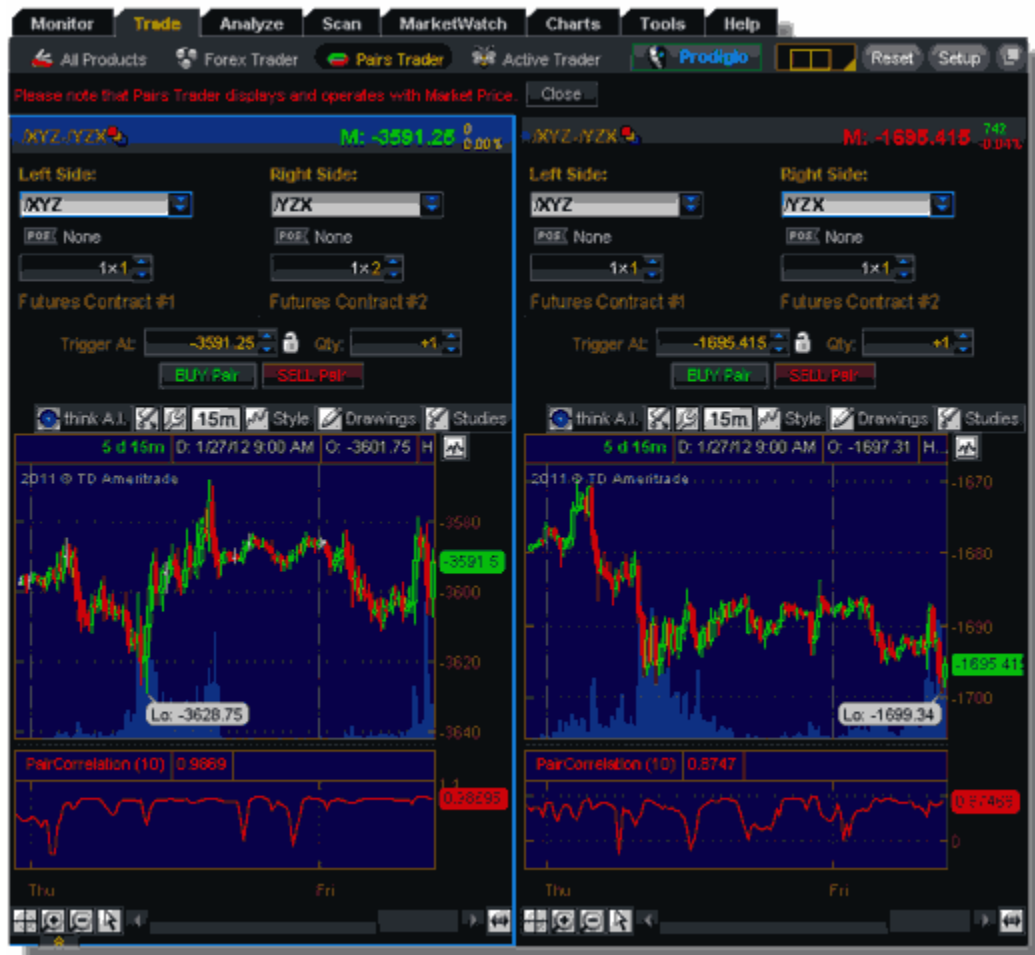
Monitor Trade Analyze Scan MarketWatch Charts Tools Help

All Products Forex Trader Pairs Trader Active Trader Prodigio Reset Setup

Please note that Pairs Trader displays and operates with Market Price. Close

/XYZ-/YZX M: -3591.25 0 0.00%

Left Side: Right Side:
/XYZ /YZX
POS None POS None
1×1 1×2
Futures Contract #1 Futures Contract #2
Trigger At: -3591.25 Qty: +1
BUY Pair SELL Pair

think A.I. 15m Style Drawings Studies

5 d 15m D: 1/27/12 9:00 AM O: -3601.75 H

2011 © TD Ameritrade

-3580
-3591.5
-3600
-3620
-3640

Lo: -3628.75

PairCorrelation (10) 0.9869
0.98295

Thu Fri

/XYZ-/YZX M: -1695.415 742 -0.04%

Left Side: Right Side:
/XYZ /YZX
POS None POS None
1×1 1×1
Futures Contract #1 Futures Contract #2
Trigger At: -1695.415 Qty: +1
BUY Pair SELL Pair

think A.I. 15m Style Drawings Studies

5 d 15m D: 1/27/12 9:00 AM O: -1697.31 H...

2011 © TD Ameritrade

-1670
-1680
-1690
-1695.415
-1700

Lo: -1699.34

PairCorrelation (10) 0.8747
0.87469
0

Thu Fri